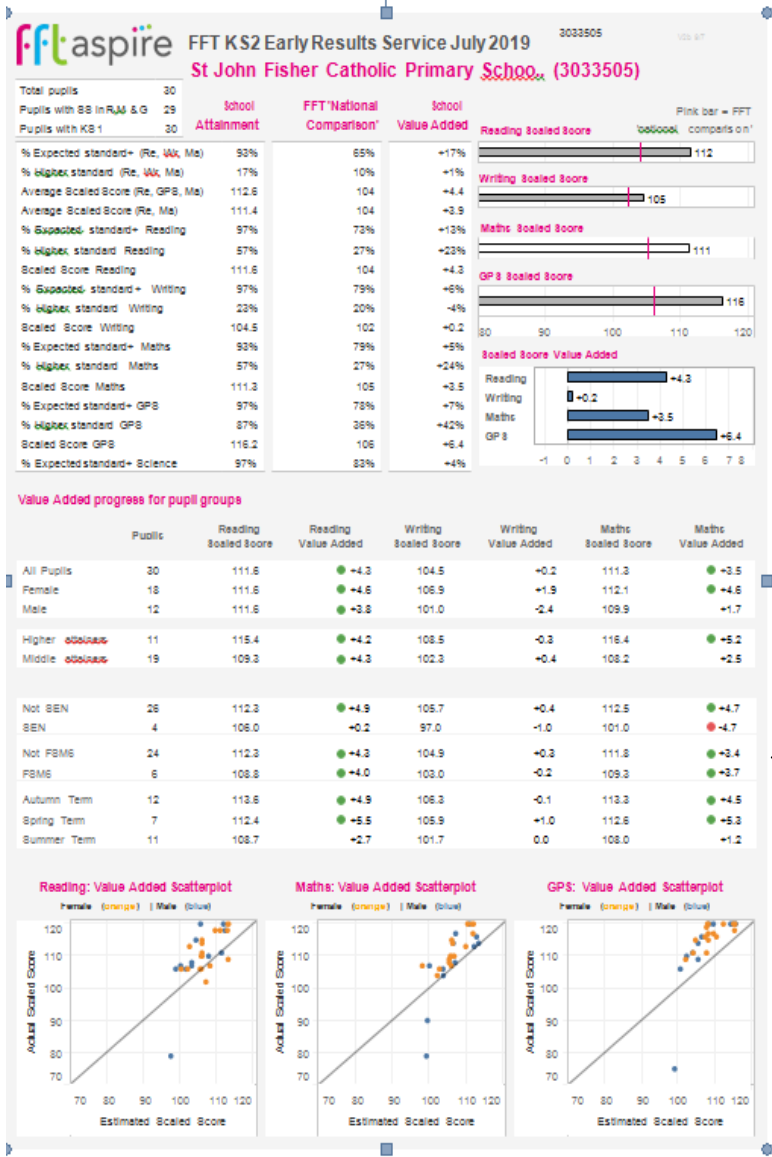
fft aspire FFT KS2 Early Results Service July 2019 3033505

St John Fisher Catholic Primary Schoo.. (3033505)

| | |
|---|---|
| Total pupils | 30 |
| Pupils with SS in R,W & G | 29 |
| Pupils with KS1 | 30 |

| | School Attainment | FFT 'National Comparison' | School Value Added |
|---|---|---|---|
| % Expected standard+ (Re, Wr, Ma) | 93% | 65% | +17% |
| % Higher standard (Re, Wr, Ma) | 17% | 10% | +1% |
| Average Scaled Score (Re, GPS, Ma) | 112.6 | 104 | +4.4 |
| Average Scaled Score (Re, Ma) | 111.4 | 104 | +3.9 |
| % Expected standard+ Reading | 97% | 73% | +13% |
| % Higher standard Reading | 57% | 27% | +23% |
| Scaled Score Reading | 111.6 | 104 | +4.3 |
| % Expected standard+ Writing | 97% | 79% | +6% |
| % Higher standard Writing | 23% | 20% | -4% |
| Scaled Score Writing | 104.5 | 102 | +0.2 |
| % Expected standard+ Maths | 93% | 79% | +5% |
| % Higher standard Maths | 57% | 27% | +24% |
| Scaled Score Maths | 111.3 | 105 | +3.5 |
| % Expected standard+ GPS | 97% | 78% | +7% |
| % Higher standard GPS | 87% | 36% | +42% |
| Scaled Score GPS | 116.2 | 106 | +6.4 |
| % Expected standard+ Science | 97% | 83% | +4% |

Pink bar = FFT 'national' comparison

Reading Scaled Score 112
Writing Scaled Score 105
Maths Scaled Score 111
GPS Scaled Score 116
80 90 100 110 120

Scaled Score Value Added
Reading +4.3
Writing +0.2
Maths +3.5
GPS +6.4
-1 0 1 2 3 4 5 6 7 8

Value Added progress for pupil groups

| | Pupils | Reading Scaled Score | Reading Value Added | Writing Scaled Score | Writing Value Added | Maths Scaled Score | Maths Value Added |
|---|---|---|---|---|---|---|---|
| All Pupils | 30 | 111.6 | +4.3 | 104.5 | +0.2 | 111.3 | +3.5 |
| Female | 18 | 111.6 | +4.6 | 106.9 | +1.9 | 112.1 | +4.6 |
| Male | 12 | 111.6 | +3.8 | 101.0 | -2.4 | 109.9 | +1.7 |
| Higher attainers | 11 | 115.4 | +4.2 | 108.5 | -0.3 | 116.4 | +5.2 |
| Middle attainers | 19 | 109.3 | +4.3 | 102.3 | +0.4 | 108.2 | +2.5 |
| Not SEN | 26 | 112.3 | +4.9 | 105.7 | +0.4 | 112.5 | +4.7 |
| SEN | 4 | 106.0 | +0.2 | 97.0 | -1.0 | 101.0 | -4.7 |
| Not FSM6 | 24 | 112.3 | +4.3 | 104.9 | +0.3 | 111.8 | +3.4 |
| FSM6 | 6 | 108.8 | +4.0 | 103.0 | -0.2 | 109.3 | +3.7 |
| Autumn Term | 12 | 113.6 | +4.9 | 106.3 | -0.1 | 113.3 | +4.5 |
| Spring Term | 7 | 112.4 | +5.5 | 105.9 | +1.0 | 112.6 | +5.3 |
| Summer Term | 11 | 108.7 | +2.7 | 101.7 | 0.0 | 108.0 | +1.2 |

Reading: Value Added Scatterplot
Female (orange) | Male (blue)
Actual Scaled Score
120 110 100 90 80 70
70 80 90 100 110 120
Estimated Scaled Score

Maths: Value Added Scatterplot
Female (orange) | Male (blue)
Actual Scaled Score
120 110 100 90 80 70
70 80 90 100 110 120
Estimated Scaled Score

GPS: Value Added Scatterplot
Female (orange) | Male (blue)
Actual Scaled Score
120 110 100 90 80 70
70 80 90 100 110 120
Estimated Scaled Score